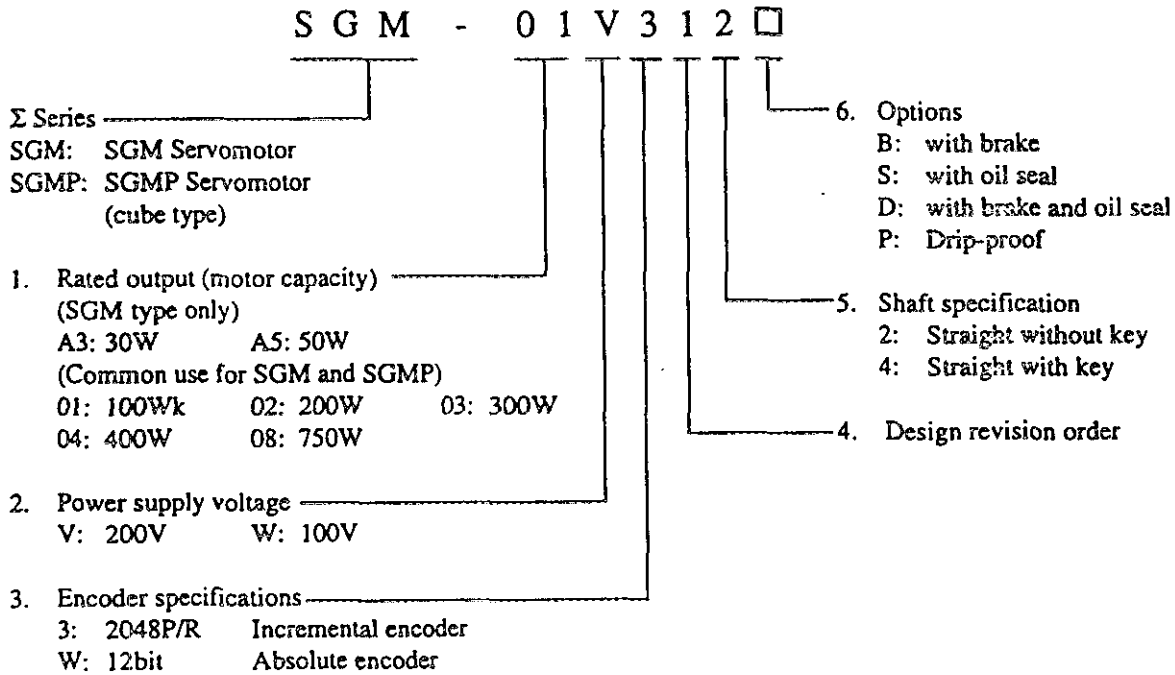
S G M - 0 1 V 3 1 2 □

Σ Series
SGM: SGM Servomotor
SGMP: SGMP Servomotor (cube type)

1. Rated output (motor capacity)
(SGM type only)
A3: 30W A5: 50W
(Common use for SGM and SGMP)
01: 100Wk 02: 200W 03: 300W
04: 400W 08: 750W

2. Power supply voltage
V: 200V W: 100V

3. Encoder specifications
3: 2048P/R Incremental encoder
W: 12bit Absolute encoder

4. Design revision order

5. Shaft specification
2: Straight without key
4: Straight with key

6. Options
B: with brake
S: with oil seal
D: with brake and oil seal
P: Drip-proof